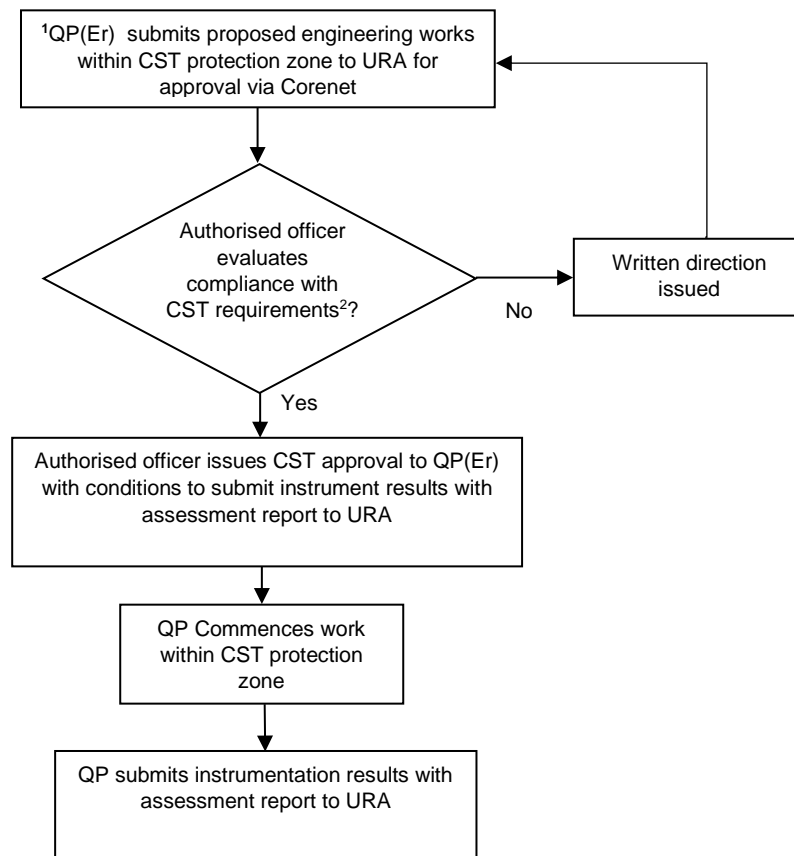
$^1$QP(Er) submits proposed engineering works within CST protection zone to URA for approval via Corenet

Authorised officer evaluates compliance with CST requirements$^2$?

No

Written direction issued

Yes

Authorised officer issues CST approval to QP(Er) with conditions to submit instrument results with assessment report to URA

QP Commences work within CST protection zone

QP submits instrumentation results with assessment report to URA